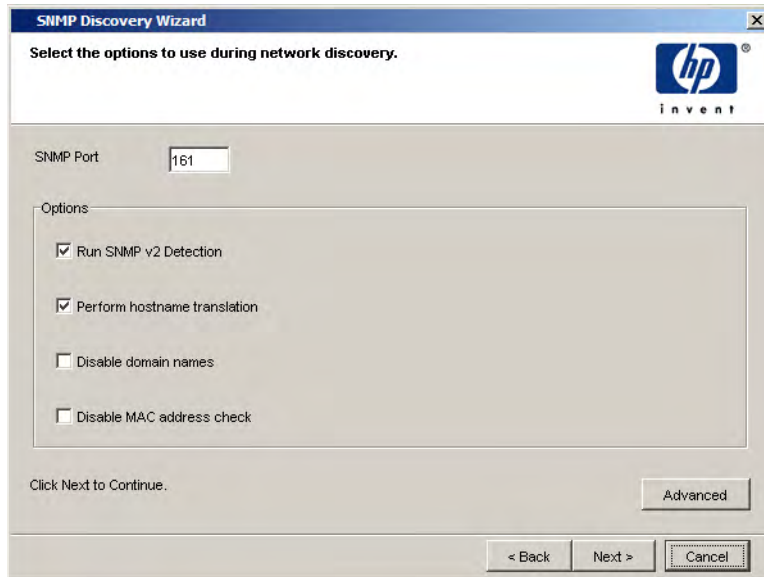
SNMP Discovery Wizard

×

Select the options to use during network discovery.

hp ® invent

SNMP Port 161

Options

Run SNMP v2 Detection

Perform hostname translation

Disable domain names

Disable MAC address check

Click Next to Continue.

Advanced

< Back

Next >

Cancel